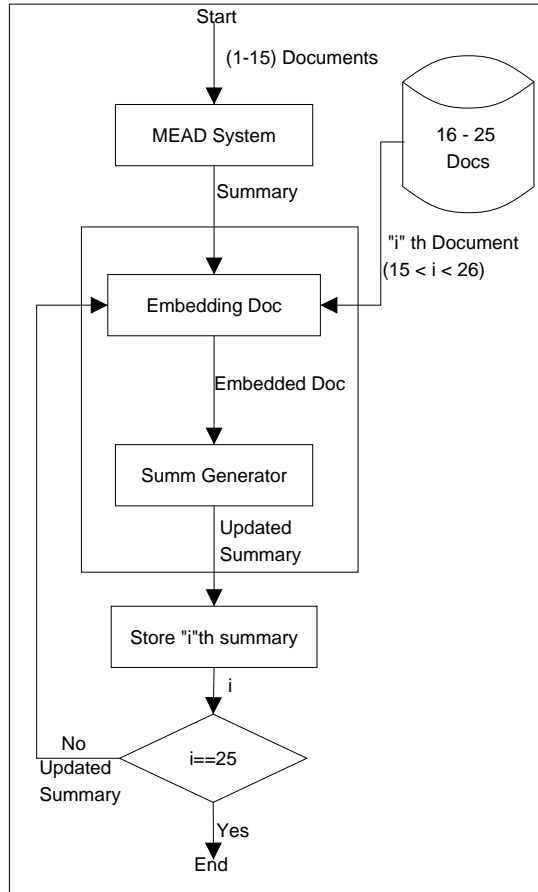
Start

(1-15) Documents

MEAD System

16 - 25 Docs

Summary

"i" th Document (15 < i < 26)

Embedding Doc

Embedded Doc

Summ Generator

Updated Summary

Store "i"th summary

i

No

i==25

Updated Summary

Yes

End